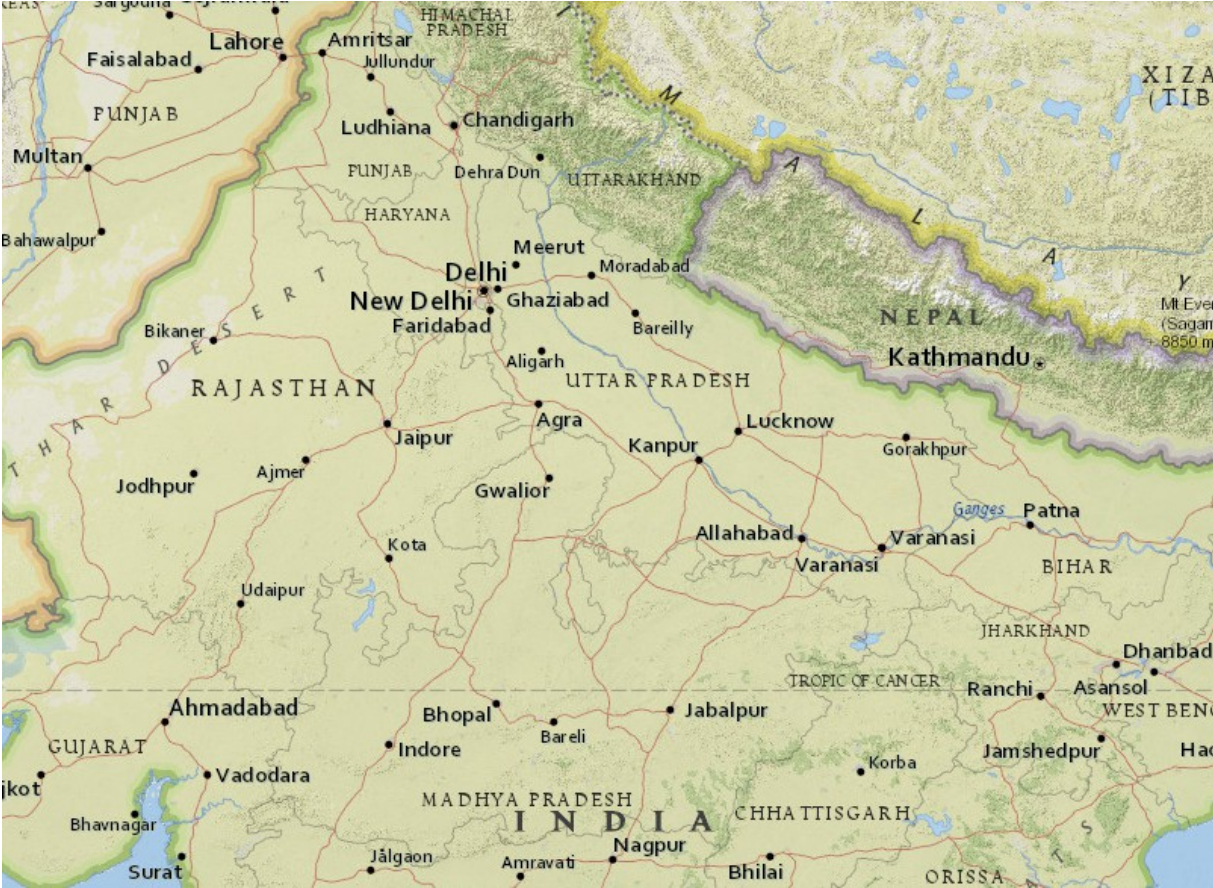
Sargodha
Lahore
Amritsar
HIMACHAL PRADESH
Faisalabad
Jullundur
PUNJAB
Ludhiana
Chandigarh
M
XIZA (TIB
Multan
PUNJAB
Dehra Dun
UTTARAKHAND
A
L
HARYANA
Bahawalpur
Meerut
Moradabad
A
Delhi
Y
T
R
Ghaziabad
New Delhi
Mt Eve (Saga 8850 m
E
Faridabad
Bareilly
NEPAL
Bikaner
S
Kathmandu
E
Aligarh
D
UTTAR PRADESH
RAJASTHAN
R
Agra
A
Lucknow
H
Jaipur
Kanpur
Gorakhpur
T
Ajmer
Jodhpur
Gwalior
Ganges
Patna
Allahabad
Varanasi
Kota
Varanasi
BIHAR
Udaipur
JHARKHAND
Dhanbad
TROPIC OF CANCER
Ranchi
Asansol
Ahmadabad
Bhopal
Jabalpur
WEST BENG
GUJARAT
Bareli
Indore
Jamshedpur
Ha
jkot
Vadodara
Korba
MADHYA PRADESH
Bhavnagar
INDIA
CHHATTISGARH
T
S
Surat
Jalgaon
Amravati
Nagpur
Bhilai
ORISSA